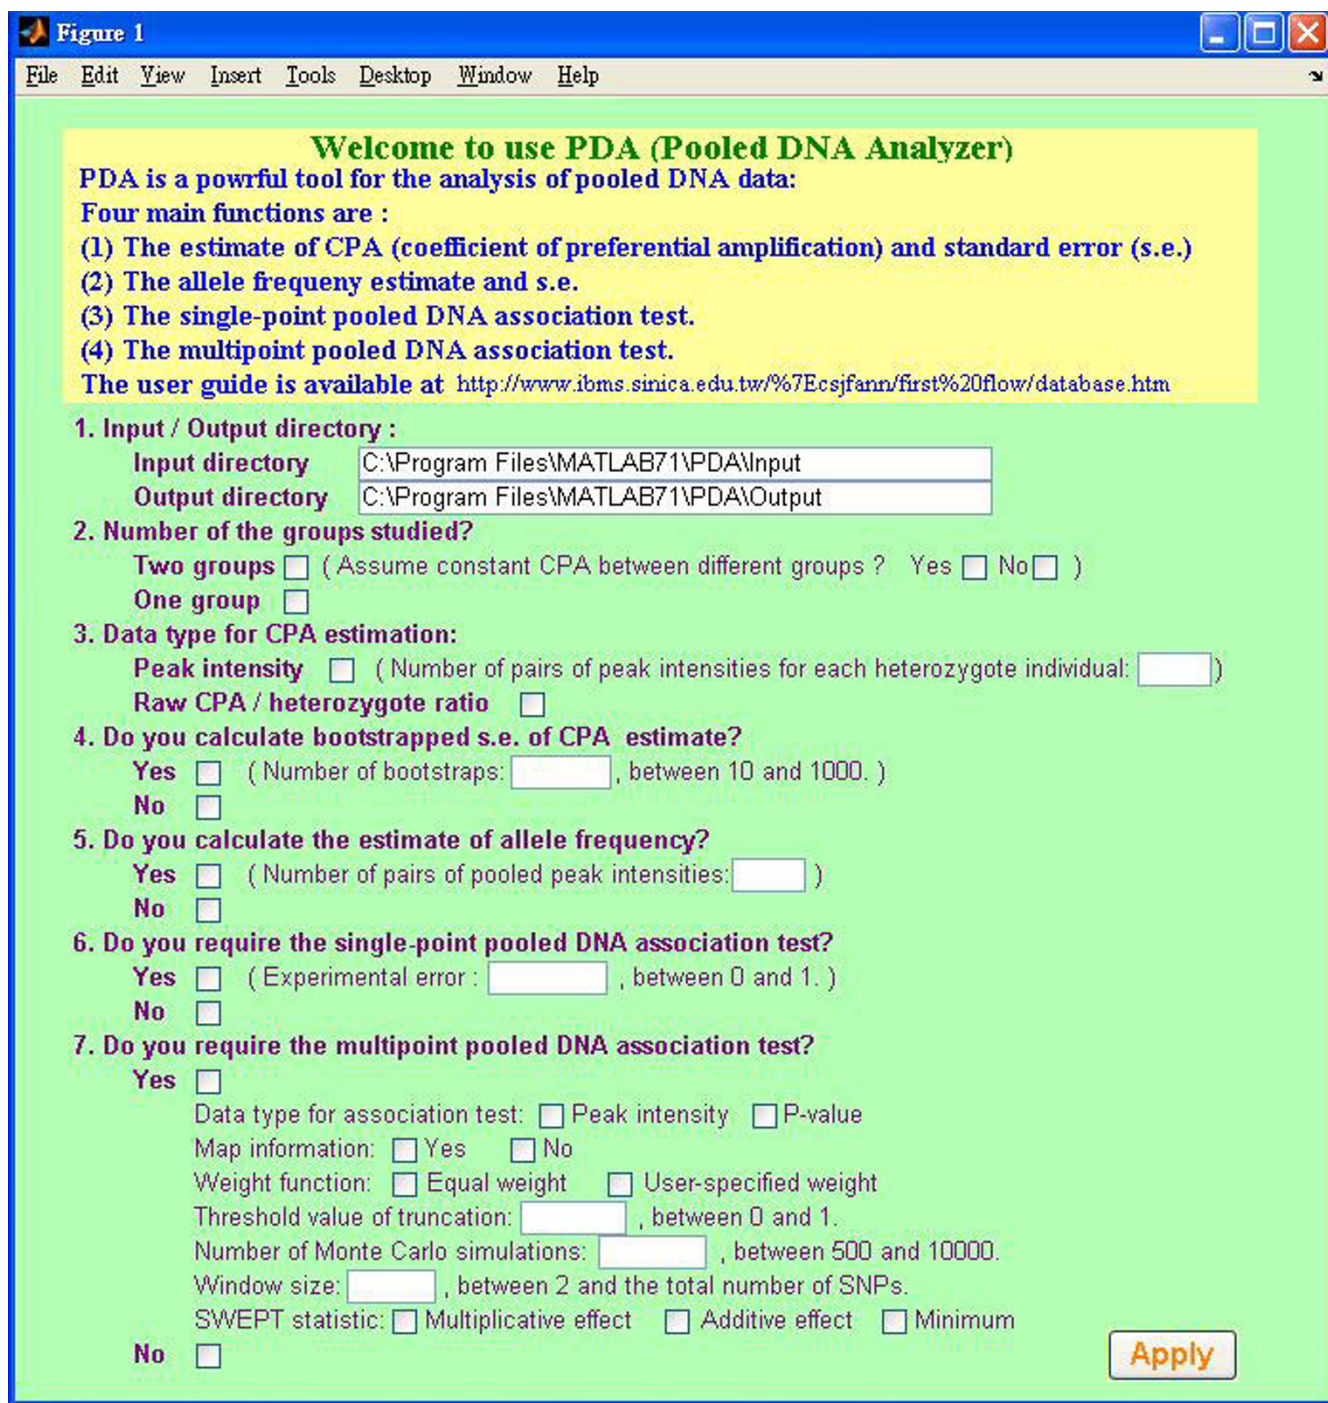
Figure 1

File Edit View Insert Tools Desktop Window Help

Welcome to use PDA (Pooled DNA Analyzer)
PDA is a powrful tool for the analysis of pooled DNA data:
Four main functions are :
(1) The estimate of CPA (coefficient of preferential amplification) and standard error (s.e.)
(2) The allele frequeny estimate and s.e.
(3) The single-point pooled DNA association test.
(4) The multipoint pooled DNA association test.
The user guide is available at http://www.ibms.sinica.edu.tw/%7Ecsjfann/first%20flow/database.htm

1. Input / Output directory :
Input directory C:\Program Files\MATLAB71\PDA\Input
Output directory C:\Program Files\MATLAB71\PDA\Output
2. Number of the groups studied?
Two groups ( Assume constant CPA between different groups ? Yes No )
One group
3. Data type for CPA estimation:
Peak intensity ( Number of pairs of peak intensities for each heterozygote individual: )
Raw CPA / heterozygote ratio
4. Do you calculate bootstrapped s.e. of CPA estimate?
Yes ( Number of bootstraps: , between 10 and 1000. )
No
5. Do you calculate the estimate of allele frequency?
Yes ( Number of pairs of pooled peak intensities: )
No
6. Do you require the single-point pooled DNA association test?
Yes ( Experimental error : , between 0 and 1. )
No
7. Do you require the multipoint pooled DNA association test?
Yes
Data type for association test: Peak intensity P-value
Map information: Yes No
Weight function: Equal weight User-specified weight
Threshold value of truncation: , between 0 and 1.
Number of Monte Carlo simulations: , between 500 and 10000.
Window size: , between 2 and the total number of SNPs.
SWEPT statistic: Multiplicative effect Additive effect Minimum
No
Apply